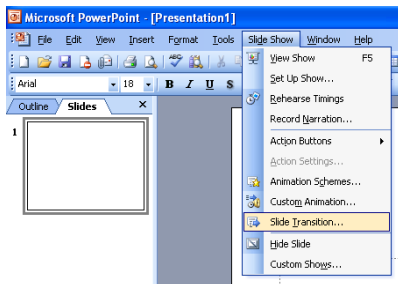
Microsoft PowerPoint - [Presentation1]

File Edit View Insert Format Tools Slide Show Window Help

Arial 18 B I U S

Outline Slides ×

1

View Show F5
Set Up Show...
Rehearse Timings
Record Narration...
Action Buttons
Action Settings...
Animation Schemes...
Custom Animation...
Slide Transition...
Hide Slide
Custom Shows...